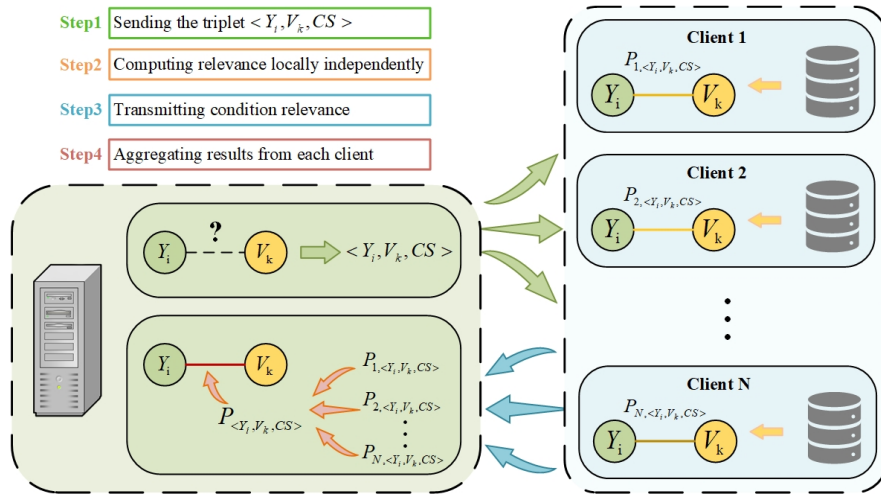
Step1 Sending the triplet $<Y_i, V_k, CS>$

Step2 Computing relevance locally independently

Step3 Transmitting condition relevance

Step4 Aggregating results from each client

$Y_i$ ? $V_k$ $<Y_i, V_k, CS>$

$Y_i$ $V_k$

$P_{<Y_i,V_k,CS>}$

$P_{1,<Y_i,V_k,CS>}$

$P_{2,<Y_i,V_k,CS>}$

$P_{N,<Y_i,V_k,CS>}$

Client 1

$P_{1,<Y_i,V_k,CS>}$

$Y_i$ $V_k$

Client 2

$P_{2,<Y_i,V_k,CS>}$

$Y_i$ $V_k$

Client N

$P_{N,<Y_i,V_k,CS>}$

$Y_i$ $V_k$